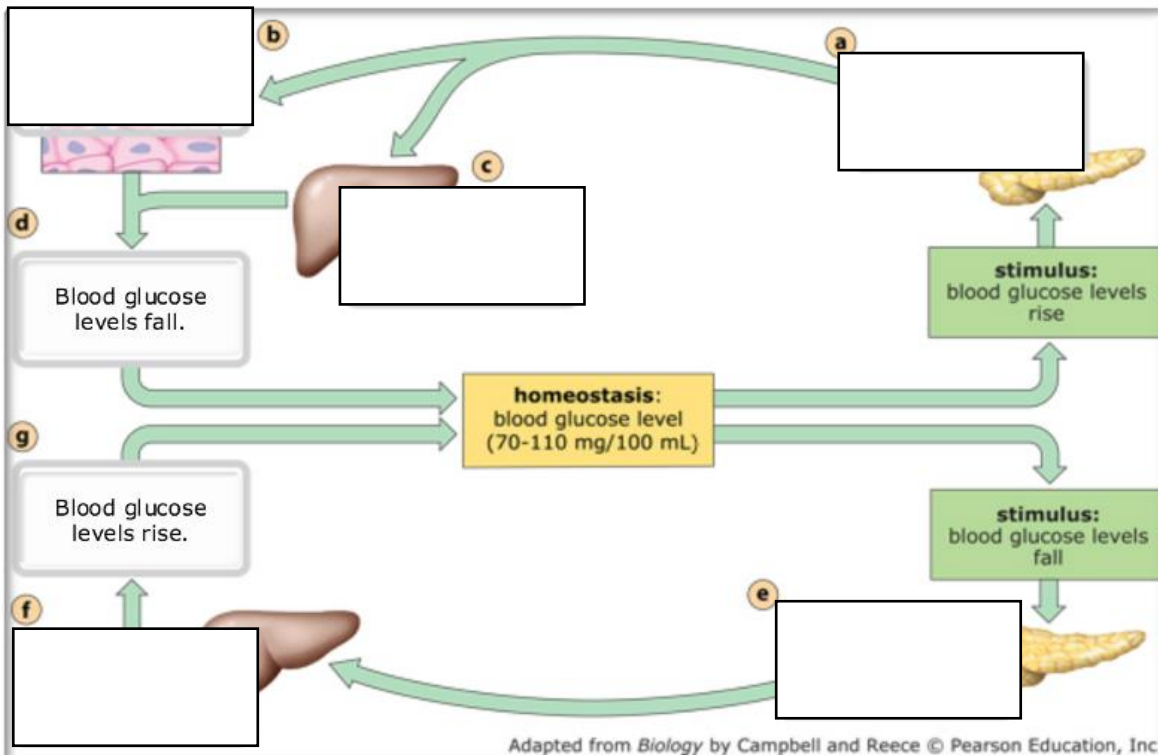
b

a

c

d

Blood glucose levels fall.

stimulus: blood glucose levels rise

homeostasis: blood glucose level (70-110 mg/100 mL)

g

Blood glucose levels rise.

stimulus: blood glucose levels fall

e

f

Adapted from *Biology* by Campbell and Reece © Pearson Education, Inc